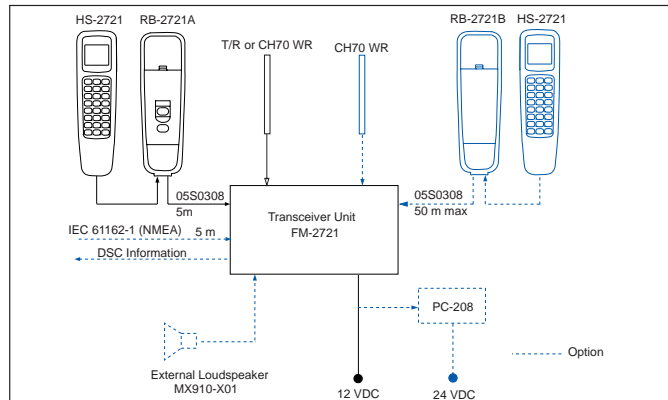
HS-2721
RB-2721A
T/R or CH70 WR
CH70 WR
RB-2721B
HS-2721
05S0308
5m
05S0308
50 m max
Transceiver Unit
FM-2721
IEC 61162-1 (NMEA)
5 m
DSC Information
PC-208
Option
External Loudspeaker
MX910-X01
12 VDC
24 VDC